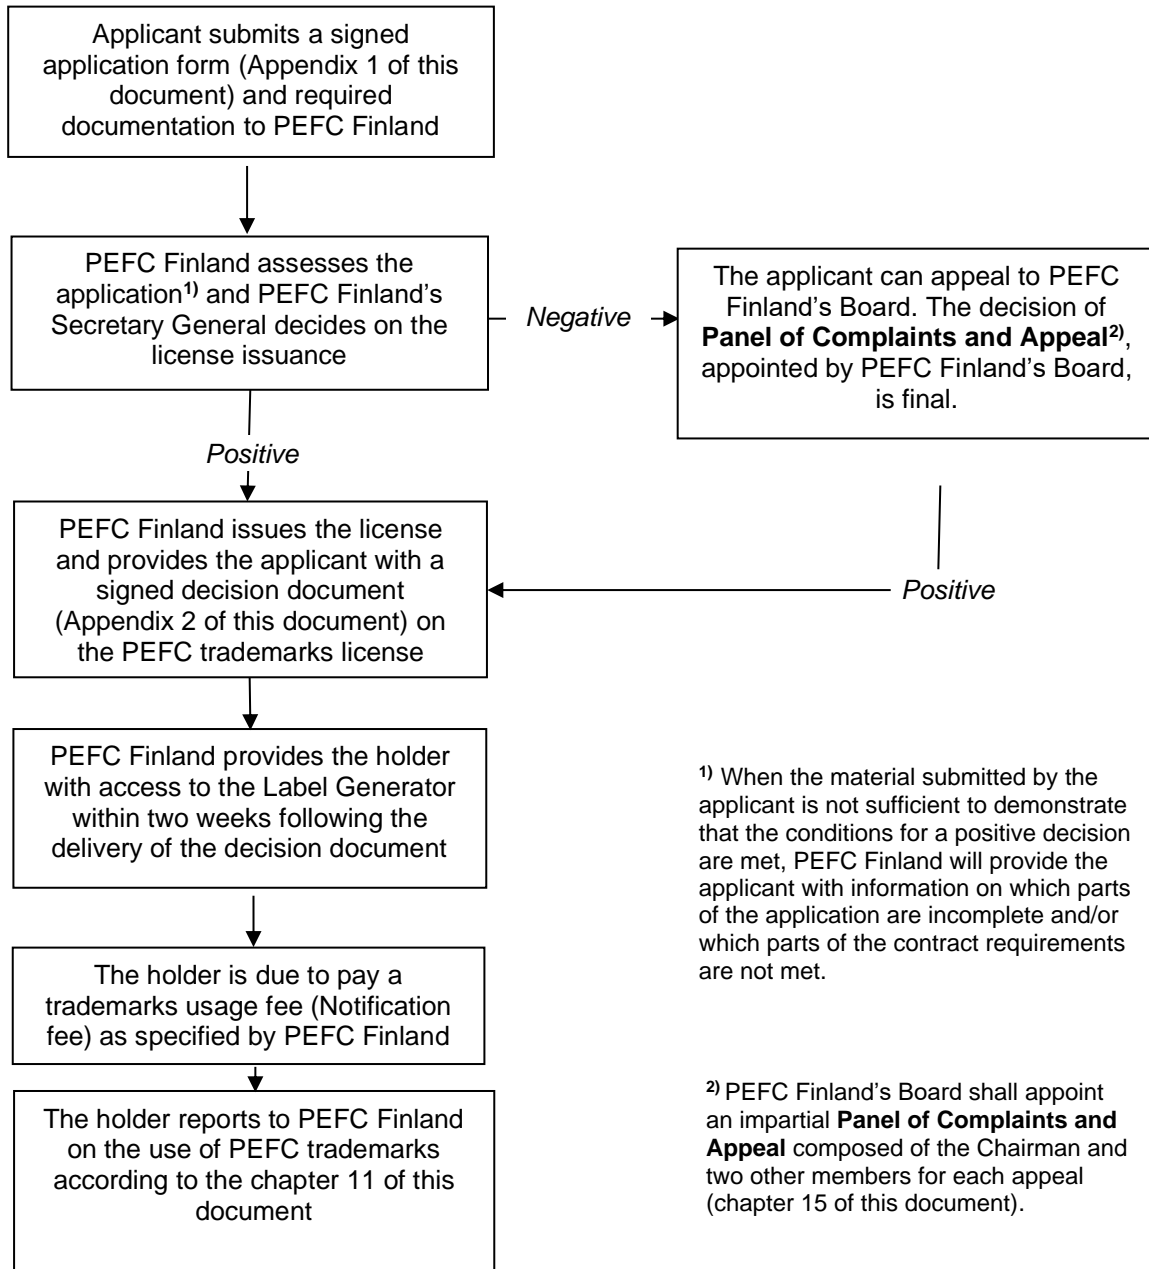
Applicant submits a signed application form (Appendix 1 of this document) and required documentation to PEFC Finland

PEFC Finland assesses the application$^{1)}$ and PEFC Finland's Secretary General decides on the license issuance

Negative

The applicant can appeal to PEFC Finland's Board. The decision of **Panel of Complaints and Appeal$^{2)}$**, appointed by PEFC Finland's Board, is final.

Positive

PEFC Finland issues the license and provides the applicant with a signed decision document (Appendix 2 of this document) on the PEFC trademarks license

Positive

PEFC Finland provides the holder with access to the Label Generator within two weeks following the delivery of the decision document

The holder is due to pay a trademarks usage fee (Notification fee) as specified by PEFC Finland

The holder reports to PEFC Finland on the use of PEFC trademarks according to the chapter 11 of this document

$^{1)}$ When the material submitted by the applicant is not sufficient to demonstrate that the conditions for a positive decision are met, PEFC Finland will provide the applicant with information on which parts of the application are incomplete and/or which parts of the contract requirements are not met.

$^{2)}$ PEFC Finland's Board shall appoint an impartial **Panel of Complaints and Appeal** composed of the Chairman and two other members for each appeal (chapter 15 of this document).